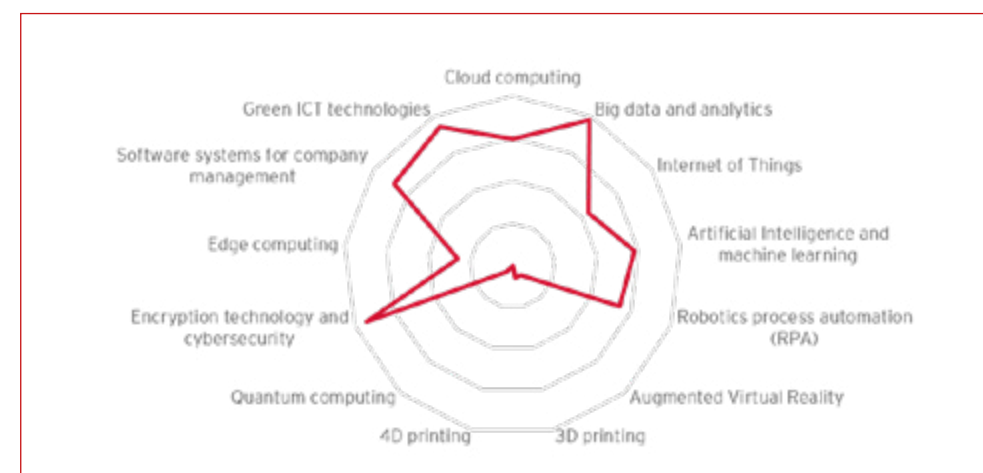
Cloud computing
Big data and analytics
Internet of Things
Artificial Intelligence and machine learning
Robotics process automation (RPA)
Augmented Virtual Reality
3D printing
4D printing
Quantum computing
Encryption technology and cybersecurity
Edge computing
Software systems for company management
Green ICT technologies